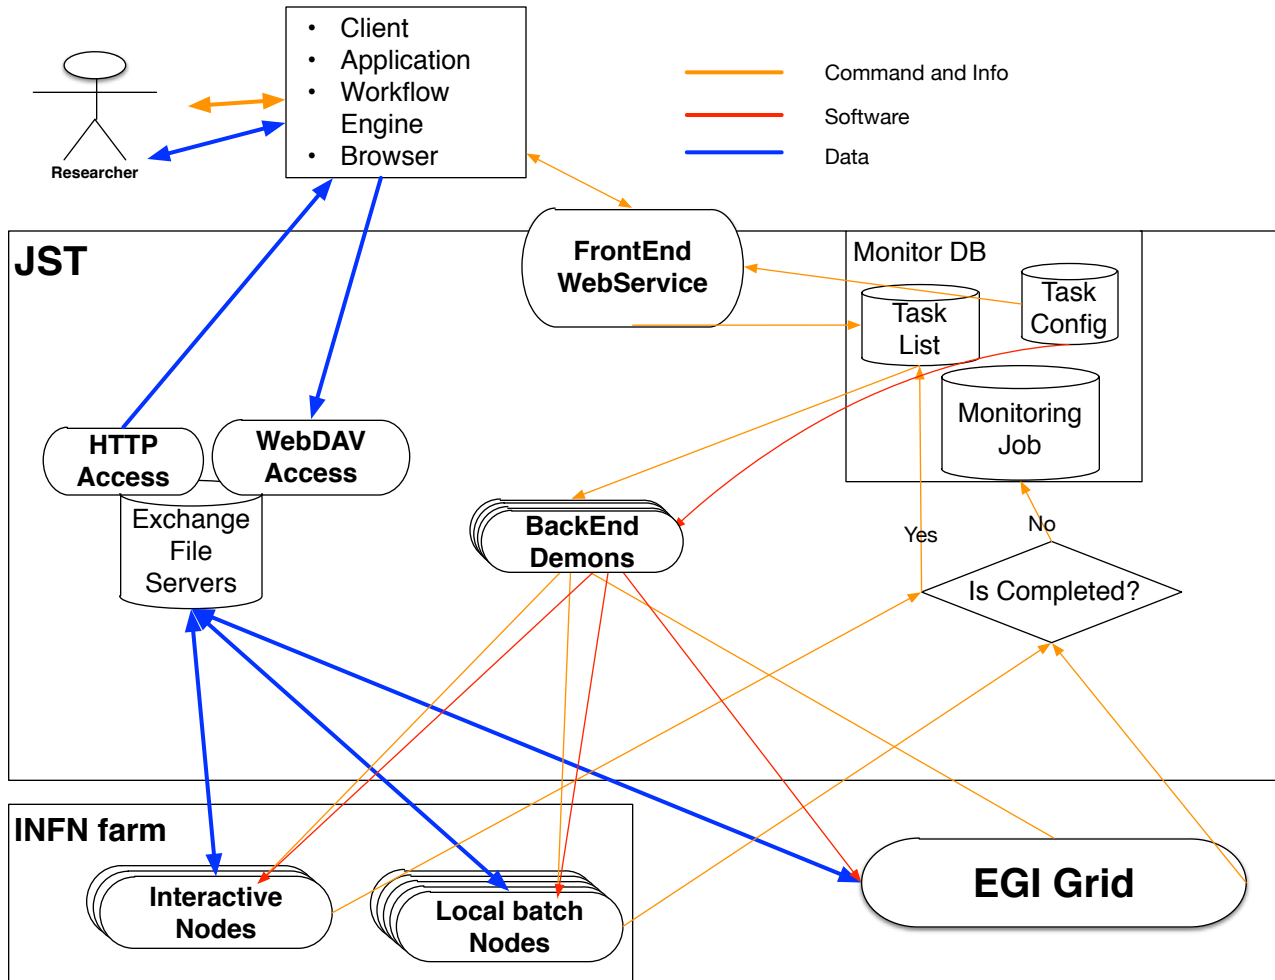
Researcher

• Client
• Application
• Workflow Engine
• Browser

Command and Info
Software
Data

JST

FrontEnd WebService

Monitor DB
Task List
Task Config
Monitoring Job

HTTP Access
WebDAV Access
Exchange File Servers

BackEnd Demons

Yes
No
Is Completed?

INFN farm
Interactive Nodes
Local batch Nodes

EGI Grid